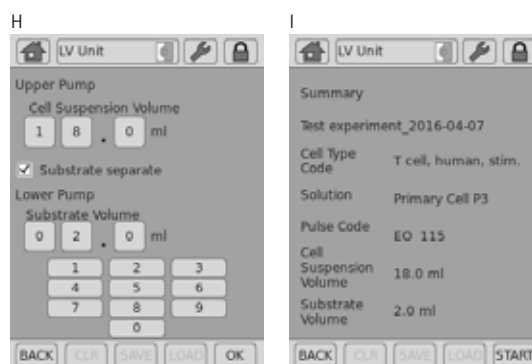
H

LV Unit

Upper Pump

Cell Suspension Volume

1 8 . 0 ml

Substrate separate

Lower Pump

Substrate Volume

0 2 . 0 ml

1 2 3
4 5 6
7 8 9
0

BACK CLR SAVE LOAD OK

I

LV Unit

Summary

Test experiment_2016-04-07

| | |
|---|---|
| Cell Type Code | T cell, human, stim. |
| Solution | Primary Cell P3 |
| Pulse Code | EO 115 |
| Cell Suspension Volume | 18.0 ml |
| Substrate Volume | 2.0 ml |

BACK CLR SAVE LOAD START